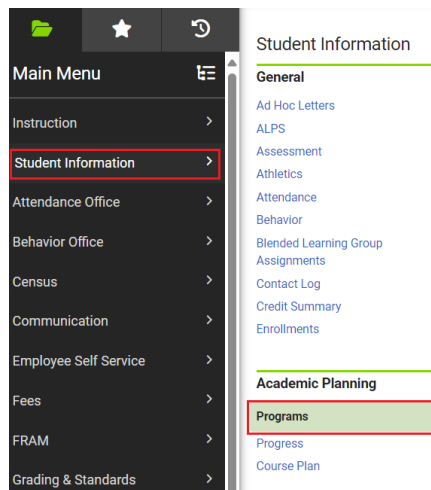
Main Menu

Instruction

Student Information

Attendance Office

Behavior Office

Census

Communication

Employee Self Service

Fees

FRAM

Grading & Standards

Student Information

General

Ad Hoc Letters

ALPS

Assessment

Athletics

Attendance

Behavior

Blended Learning Group Assignments

Contact Log

Credit Summary

Enrollments

Academic Planning

Programs

Progress

Course Plan